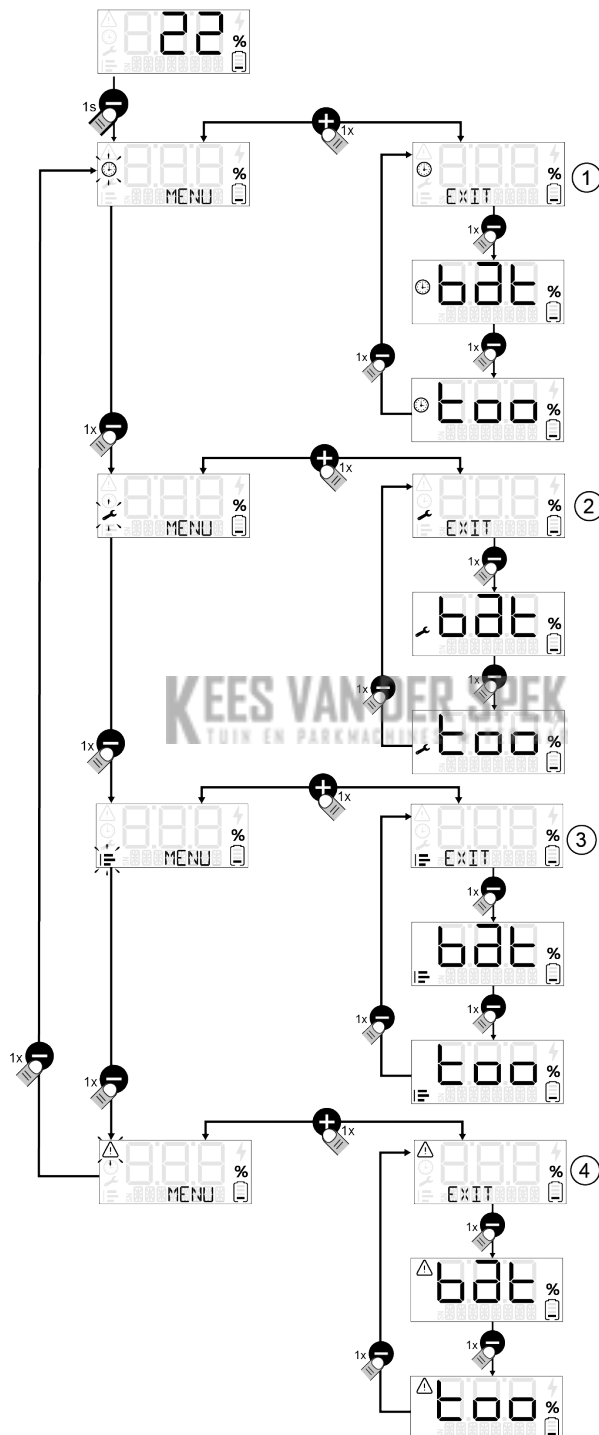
22 %

1s

MENU %

1x

EXIT % ①

1x

bdt %

1x

1x

too %

1x

MENU %

1x

EXIT % ②

1x

bdt %

1x

1x

too %

KEES VAN DER SPEK
TUIN EN PARKMACHINES

1x

MENU %

1x

EXIT % ③

1x

bdt %

1x

1x

too %

1x

1x

MENU %

1x

EXIT % ④

1x

bdt %

1x

1x

too %